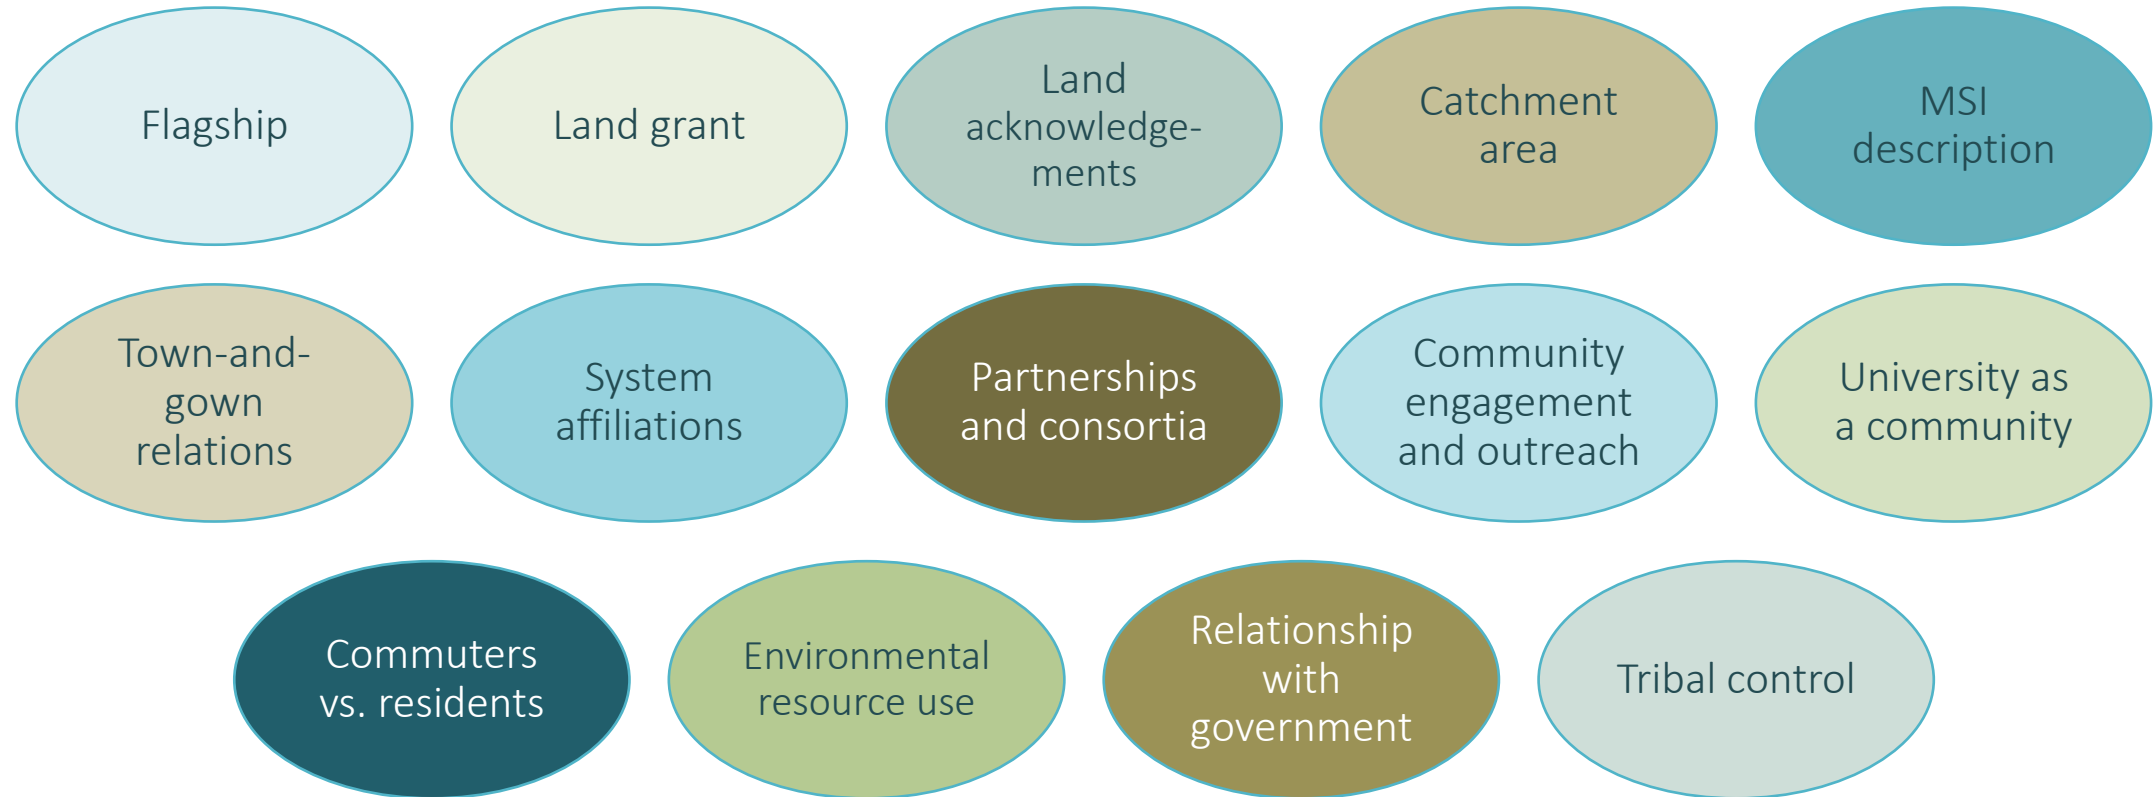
Flagship

Land grant

Land acknowledgements

Catchment area

MSI description

Town-and-gown relations

System affiliations

Partnerships and consortia

Community engagement and outreach

University as a community

Commuters vs. residents

Environmental resource use

Relationship with government

Tribal control